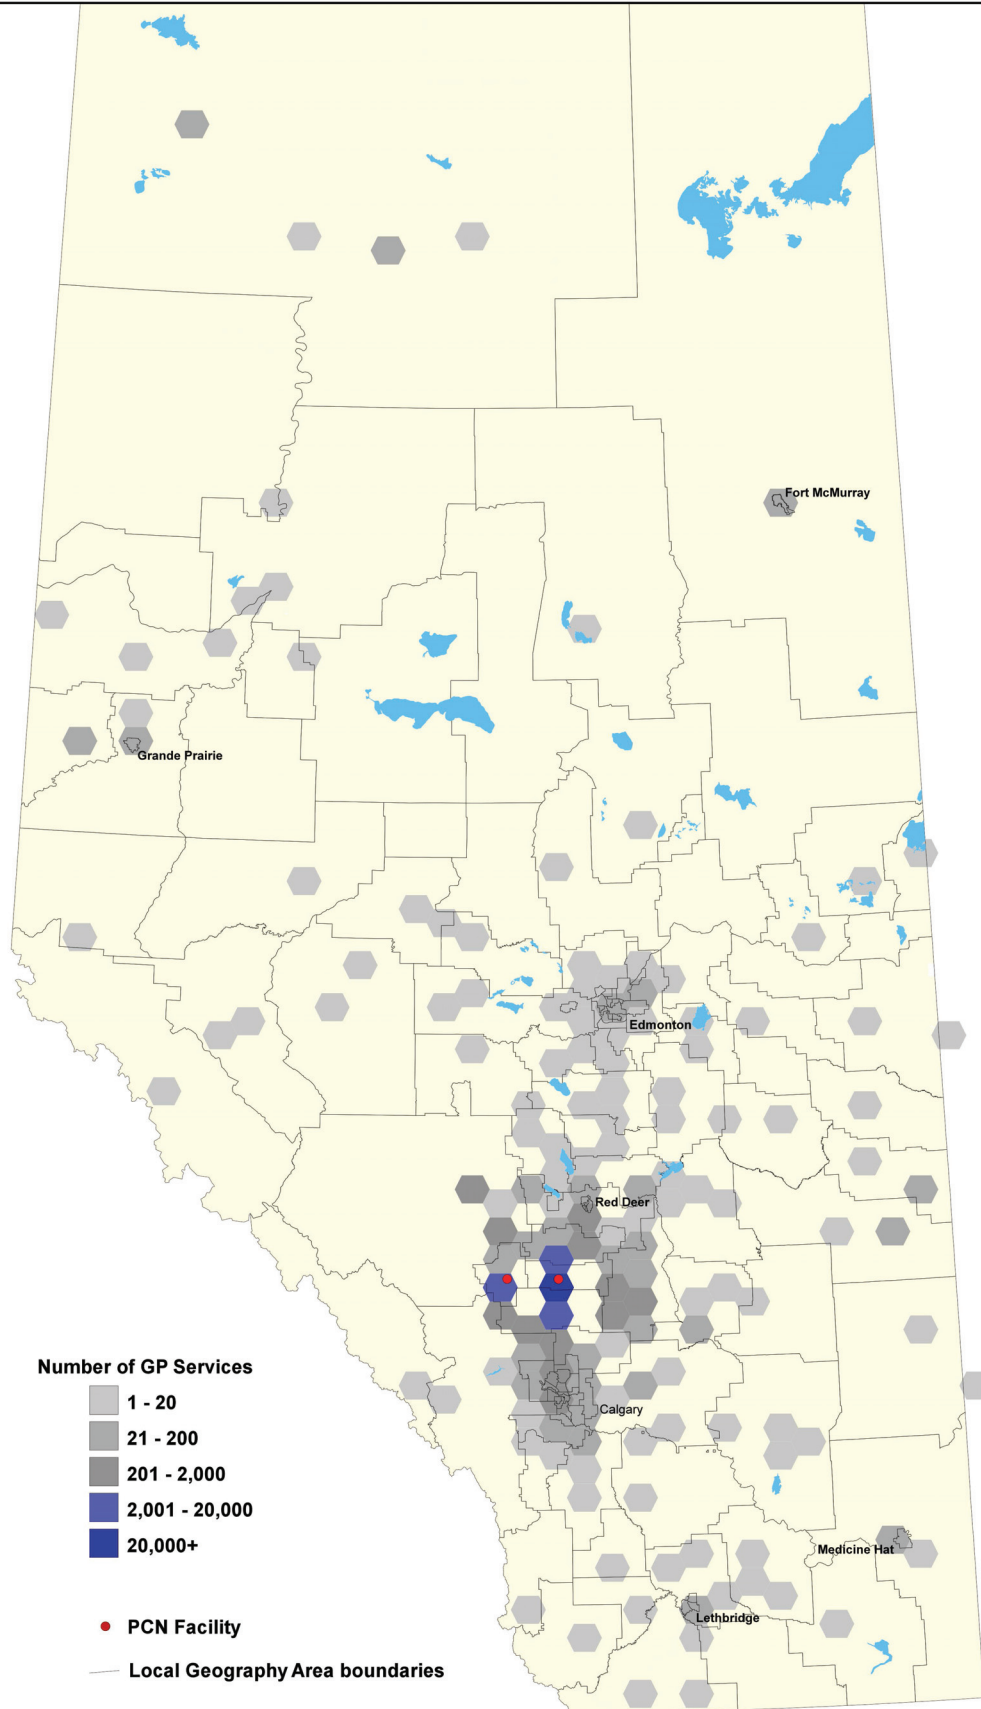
Fort McMurray

Grande Prairie

Edmonton

Red Deer

Calgary

Medicine Hat

Lethbridge

Number of GP Services
1 - 20
21 - 200
201 - 2,000
2,001 - 20,000
20,000+

PCN Facility

Local Geography Area boundaries